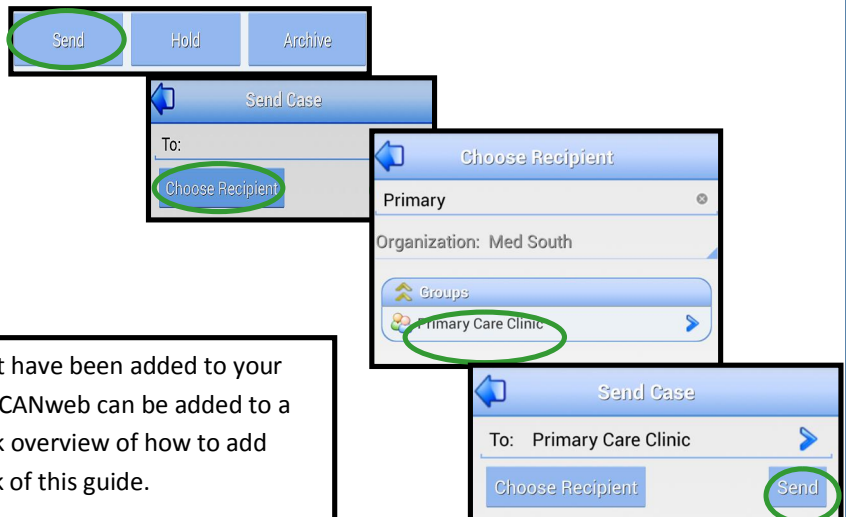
Send
Hold
Archive

Send Case
To:
Choose Recipient

Choose Recipient
Primary
Organization: Med South
Groups
Primary Care Clinic

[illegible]t have been added to your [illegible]CANweb can be added to a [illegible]k overview of how to add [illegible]k of this guide.

Send Case
To: Primary Care Clinic
Choose Recipient
Send